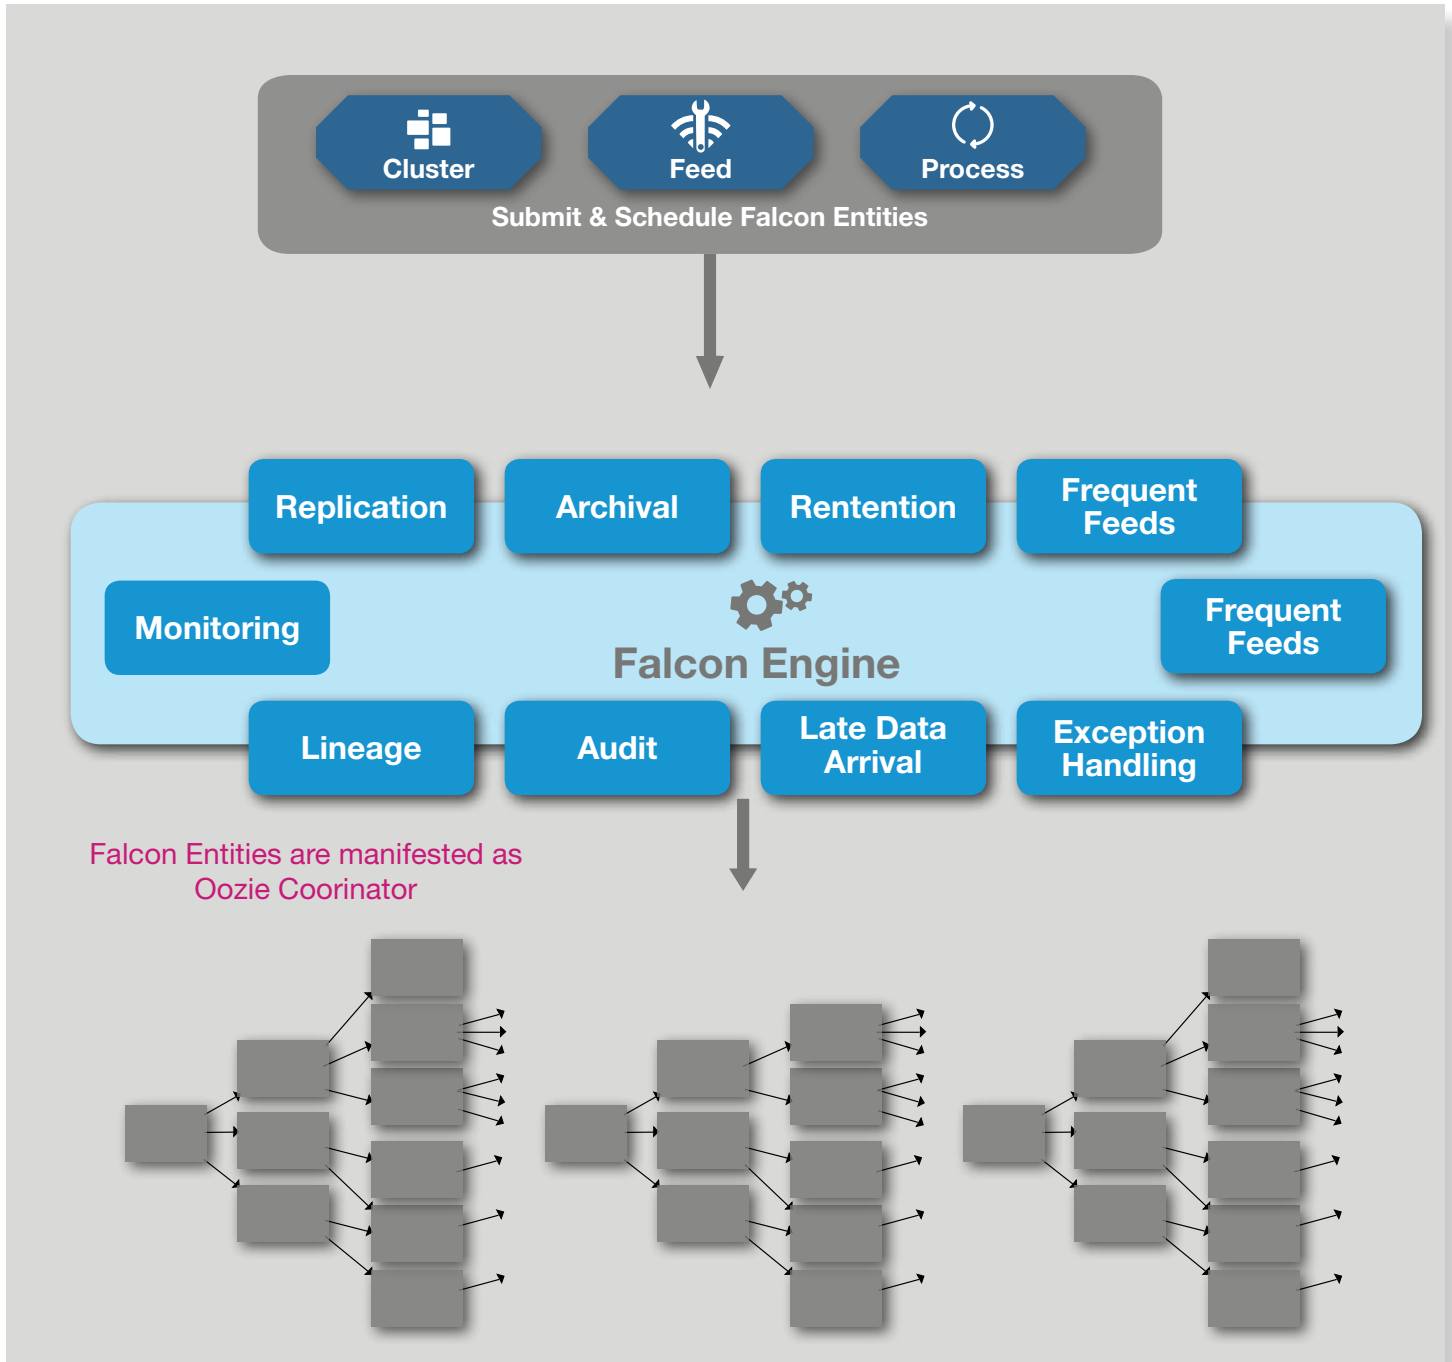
Cluster
Feed
Process
Submit & Schedule Falcon Entities

Replication
Archival
Rentention
Frequent Feeds
Monitoring
Falcon Engine
Frequent Feeds
Lineage
Audit
Late Data Arrival
Exception Handling

Falcon Entities are manifested as Oozie Coorinator